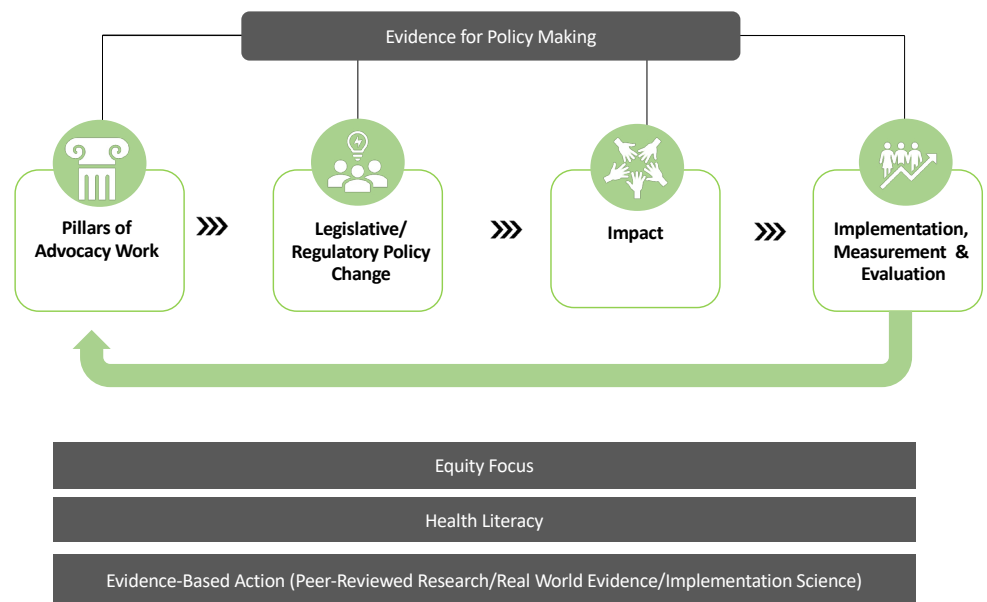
Evidence for Policy Making

Pillars of Advocacy Work

Legislative/ Regulatory Policy Change

Impact

Implementation, Measurement & Evaluation

Equity Focus

Health Literacy

Evidence-Based Action (Peer-Reviewed Research/Real World Evidence/Implementation Science)